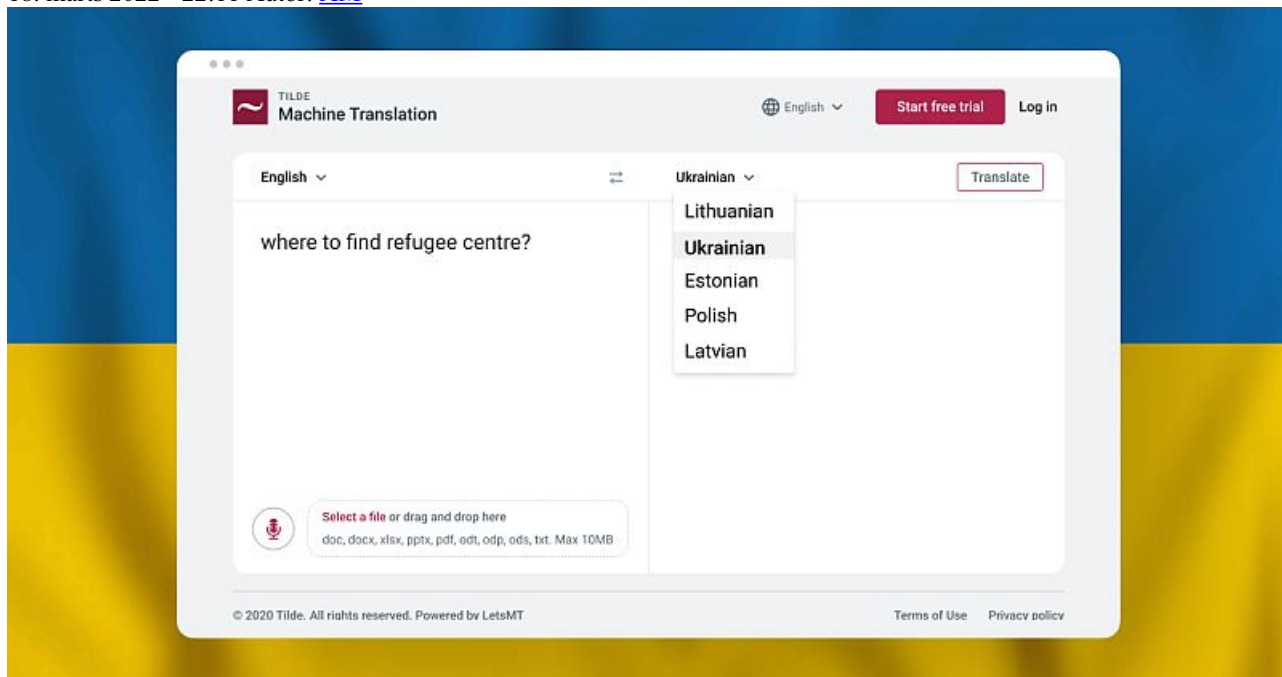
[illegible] marts 2022 – 22:00 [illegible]

TILDE
Machine Translation

English

Start free trial

Log in

English

Ukrainian

Translate

Lithuanian
Ukrainian
Estonian
Polish
Latvian

where to find refugee centre?

Select a file or drag and drop here
doc, docx, xlsx, pptx, pdf, odt, odp, ods, txt. Max 10MB

© 2020 Tilde. All rights reserved. Powered by LetsMT

Terms of Use

Privacy policy